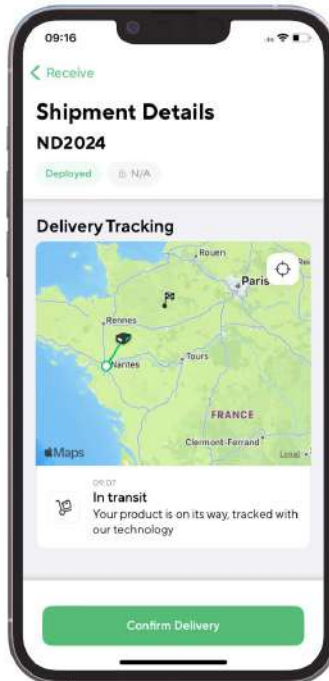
09:16

< Receive

Shipment Details

ND2024

Deployed N/A

Delivery Tracking

Rouen

Paris

Rennes

Nantes

Tours

FRANCE

Clermont-Ferrand

Maps

Legal

09:07

In transit

Your product is on its way, tracked with our technology

Confirm Delivery